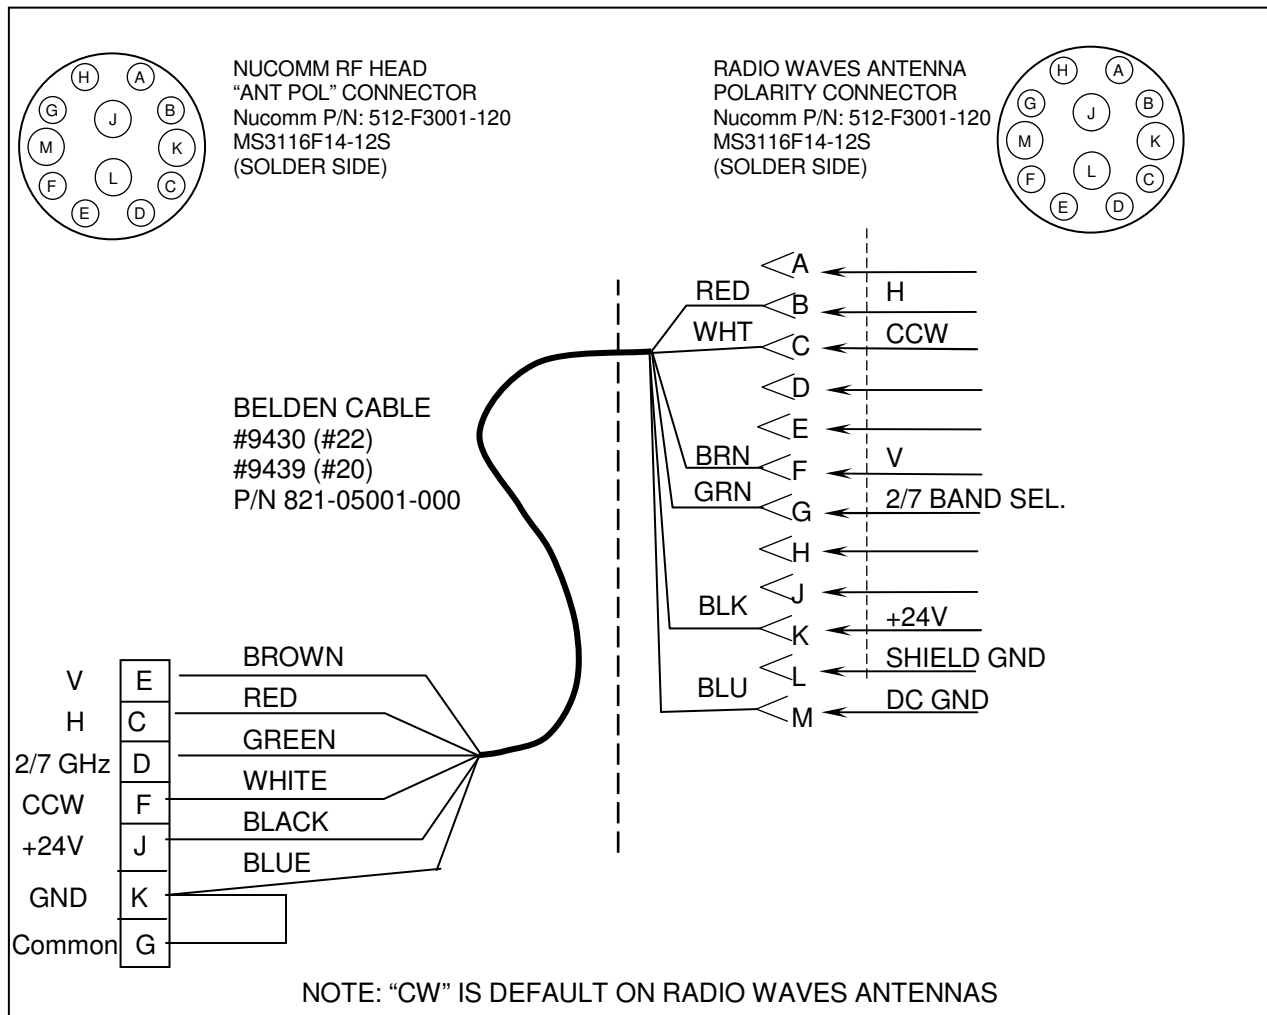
H A G J B M K L F C E D

NUCOMM RF HEAD
“ANT POL” CONNECTOR
Nucomm P/N: 512-F3001-120
MS3116F14-12S
(SOLDER SIDE)

RADIO WAVES ANTENNA
POLARITY CONNECTOR
Nucomm P/N: 512-F3001-120
MS3116F14-12S
(SOLDER SIDE)

H A G J B M K L F C E D

BELDEN CABLE
#9430 (#22)
#9439 (#20)
P/N 821-05001-000

RED
WHT
BRN
GRN
BLK
BLU

A
B H
C CCW
D
E
F V
G 2/7 BAND SEL.
H
J
K +24V
L SHIELD GND
M DC GND

| | | |
|---|---|---|
| V | E | BROWN |
| H | C | RED |
| 2/7 GHz | D | GREEN |
| CCW | F | WHITE |
| +24V | J | BLACK |
| | | BLUE |
| GND | K | |
| Common | G | |

NOTE: “CW” IS DEFAULT ON RADIO WAVES ANTENNAS